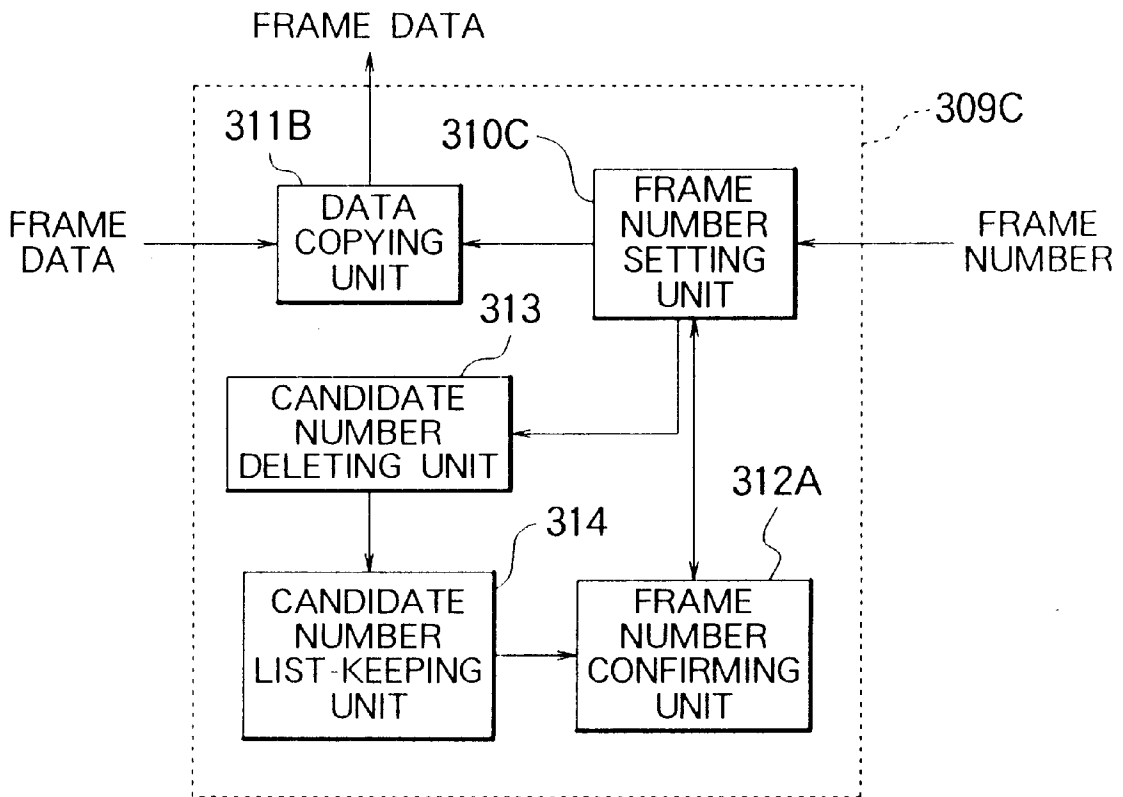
FRAME DATA

309C

311B

310C

FRAME DATA

DATA COPYING UNIT

FRAME NUMBER SETTING UNIT

FRAME NUMBER

313

CANDIDATE NUMBER DELETING UNIT

312A

314

CANDIDATE NUMBER LIST-KEEPING UNIT

FRAME NUMBER CONFIRMING UNIT